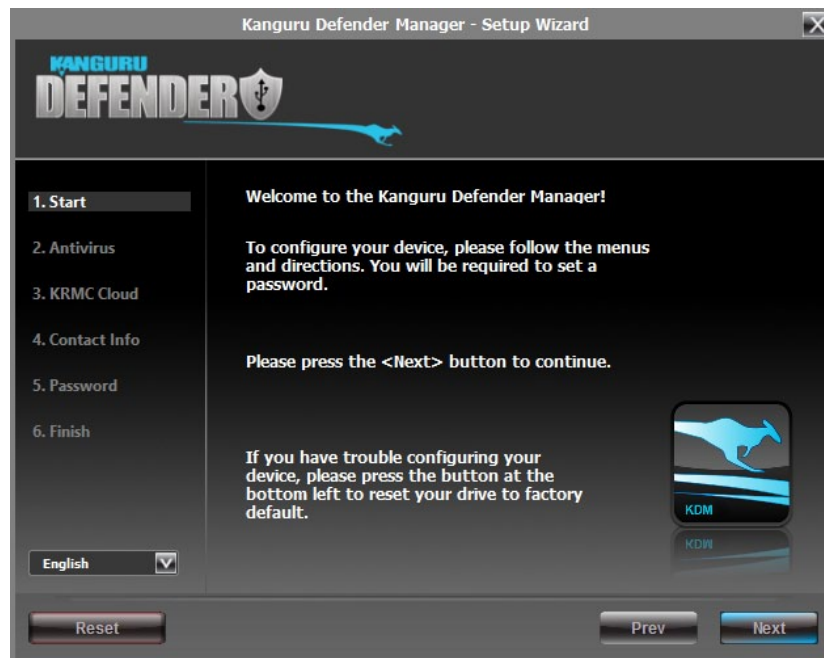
Kanguru Defender Manager - Setup Wizard

KANGURU
DEFENDER

1. Start
2. Antivirus
3. KRMC Cloud
4. Contact Info
5. Password
6. Finish

Welcome to the Kanguru Defender Manager!

To configure your device, please follow the menus and directions. You will be required to set a password.

Please press the <Next> button to continue.

If you have trouble configuring your device, please press the button at the bottom left to reset your drive to factory default.

KDM

English

Reset

Prev

Next